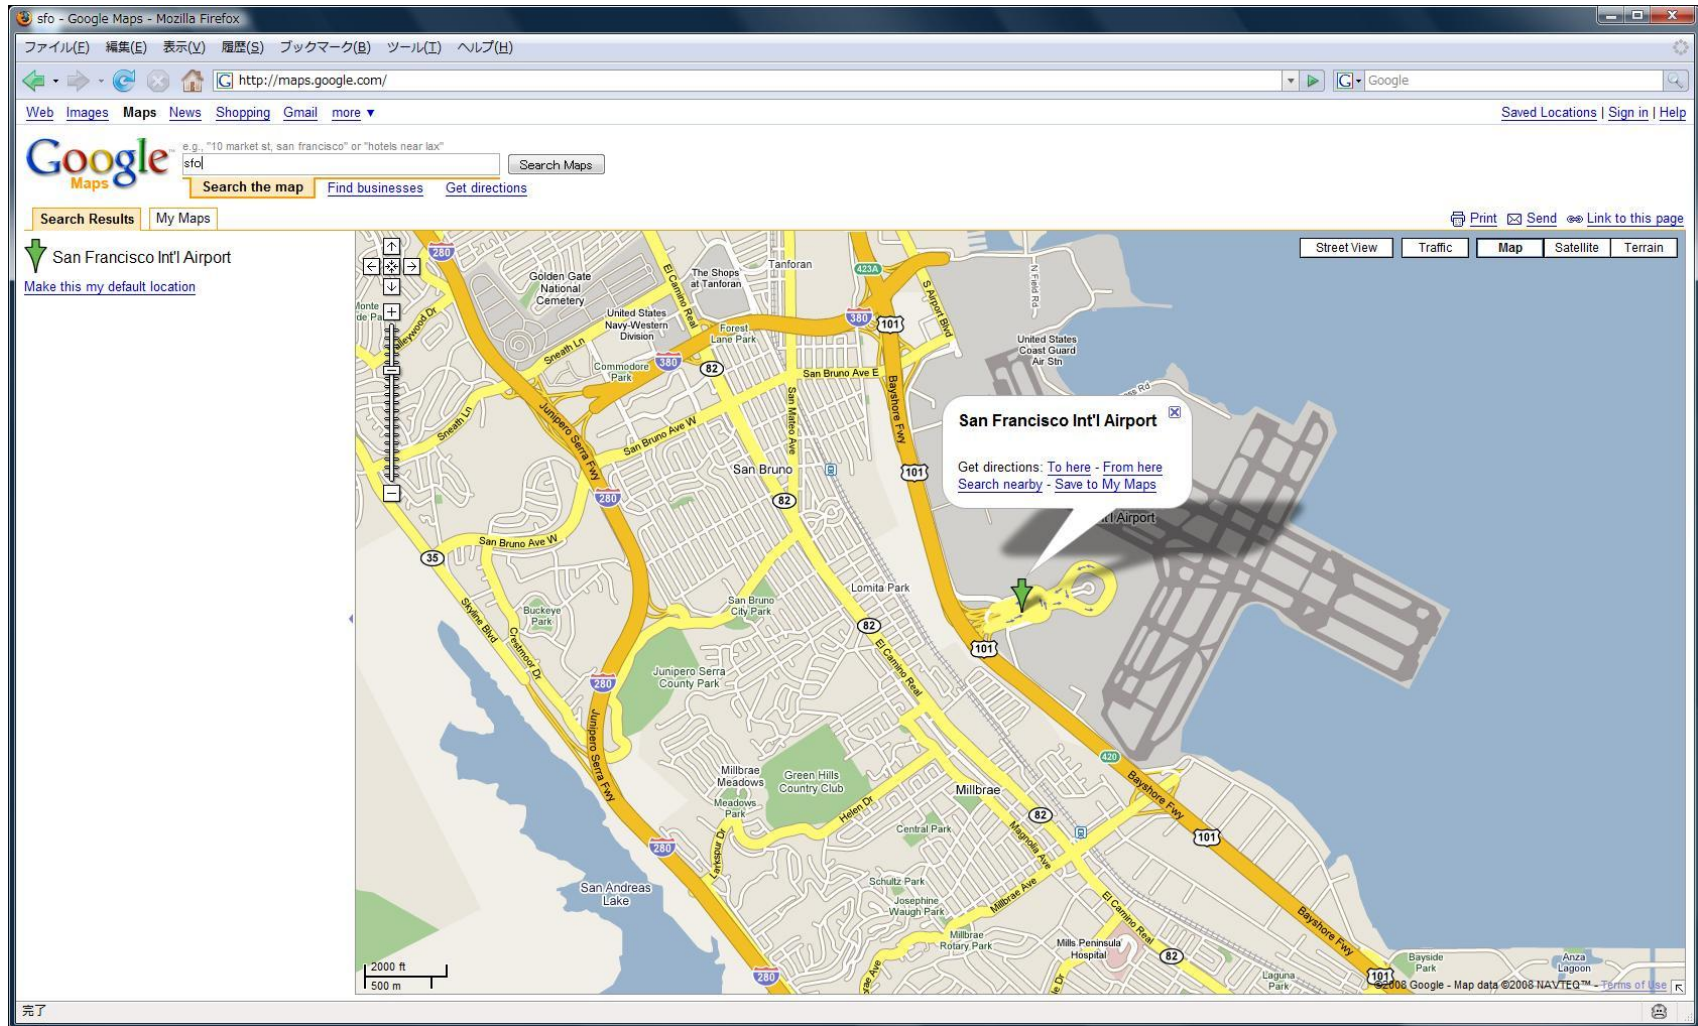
sfo - Google Maps - Mozilla Firefox

ファイル(F) 編集(E) 表示(V) 履歴(S) ブックマーク(B) ツール(T) ヘルプ(H)

http://maps.google.com/

Google

Web Images Maps News Shopping Gmail more ▾

Saved Locations | Sign in | Help

Google Maps

e.g., "10 market st, san francisco" or "hotels near lax"

sfo

Search Maps

Search the map Find businesses Get directions

Search Results My Maps

Print Send Link to this page

San Francisco Int'l Airport

Make this my default location

Street View Traffic Map Satellite Terrain

San Francisco Int'l Airport

Get directions: To here - From here
Search nearby - Save to My Maps

Golden Gate National Cemetery
The Shops at Tanforan
Tanforan
United States Navy-Western Division
Forest Lane Park
Commodore Park
San Bruno Ave E
San Bruno Ave W
United States Coast Guard Air Stn
N Field Rd
S Airport Blvd
Bayshore Fwy
El Camino Real
San Mateo Ave
San Bruno
Sneath Ln
Junipero Serra Fwy
Skyline Blvd
Crestmoor Dr
Buckeye Park
San Bruno City Park
Lomita Park
Junipero Serra County Park
Int'l Airport
Millbrae Meadows
Meadows Park
Green Hills Country Club
Helen Dr
Millbrae
Central Park
Magnolia Ave
Millbrae Ave
Schultz Park
Josephine Waugh Park
Millbrae Rotary Park
Mills Peninsula Hospital
San Andreas Lake
Larkspur Dr
Bayside Park
Anza Lagoon
Laguna Park
Monte de Pa
280 380 101 82 35 420 423A

2000 ft
500 m

©2008 Google - Map data ©2008 NAVTEQ™ - Terms of Use

完了